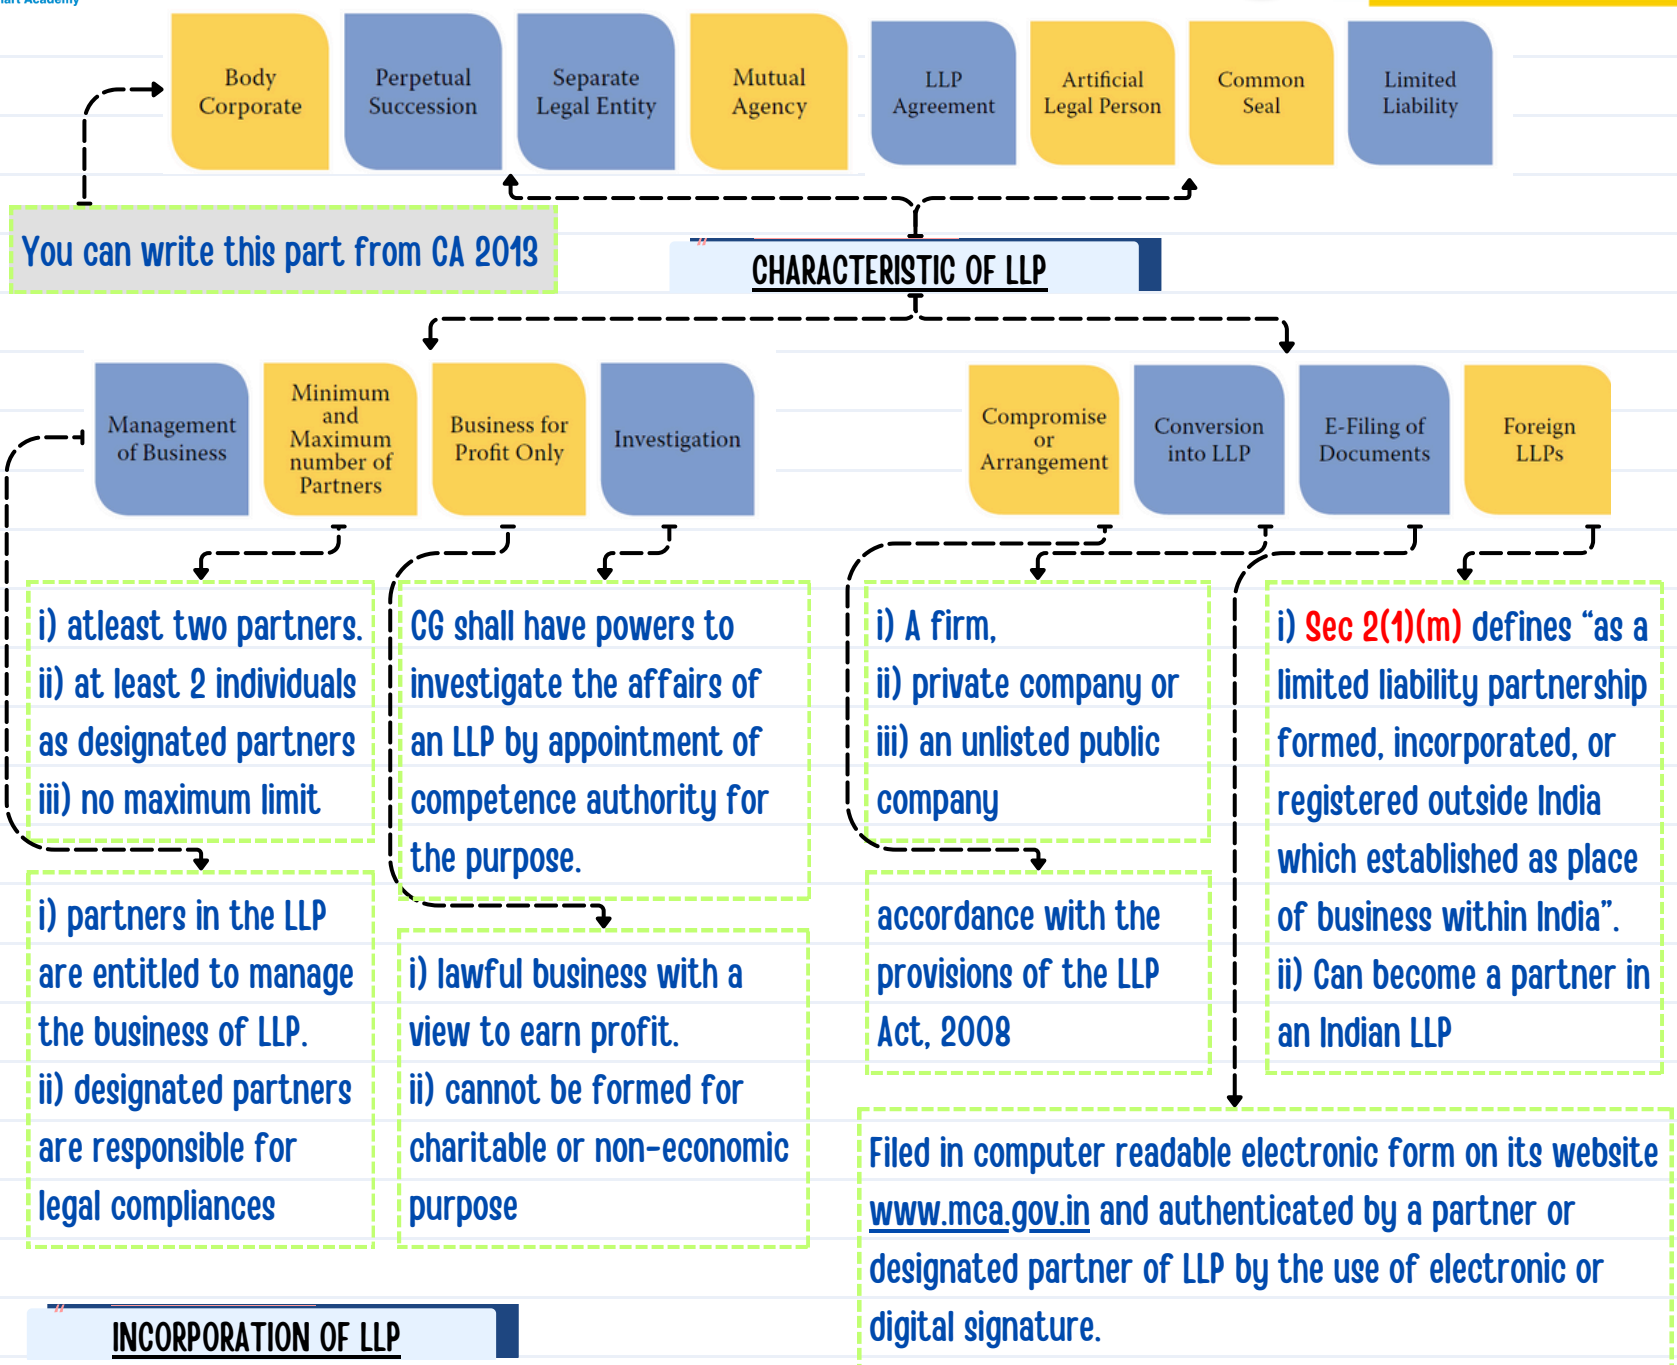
Body Corporate

Perpetual Succession

Separate Legal Entity

Mutual Agency

LLP Agreement

Artificial Legal Person

Common Seal

Limited Liability

You can write this part from CA 2013

CHARACTERISTIC OF LLP

Management of Business

Minimum and Maximum number of Partners

Business for Profit Only

Investigation

Compromise or Arrangement

Conversion into LLP

E-Filing of Documents

Foreign LLPs

i) atleast two partners.
ii) at least 2 individuals as designated partners
iii) no maximum limit

CG shall have powers to investigate the affairs of an LLP by appointment of competence authority for the purpose.

i) A firm,
ii) private company or
iii) an unlisted public company

i) Sec 2(1)(m) defines "as a limited liability partnership formed, incorporated, or registered outside India which established as place of business within India".
ii) Can become a partner in an Indian LLP

i) partners in the LLP are entitled to manage the business of LLP.
ii) designated partners are responsible for legal compliances

i) lawful business with a view to earn profit.
ii) cannot be formed for charitable or non-economic purpose

accordance with the provisions of the LLP Act, 2008

Filed in computer readable electronic form on its website www.mca.gov.in and authenticated by a partner or designated partner of LLP by the use of electronic or digital signature.

INCORPORATION OF LLP